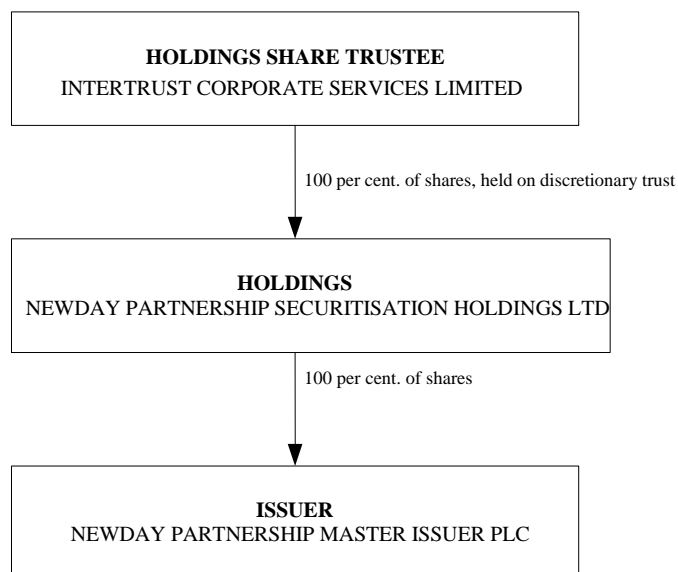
HOLDINGS SHARE TRUSTEE
INTERTRUST CORPORATE SERVICES LIMITED

100 per cent. of shares, held on discretionary trust

HOLDINGS
NEWDAY PARTNERSHIP SECURITISATION HOLDINGS LTD

100 per cent. of shares

ISSUER
NEWDAY PARTNERSHIP MASTER ISSUER PLC